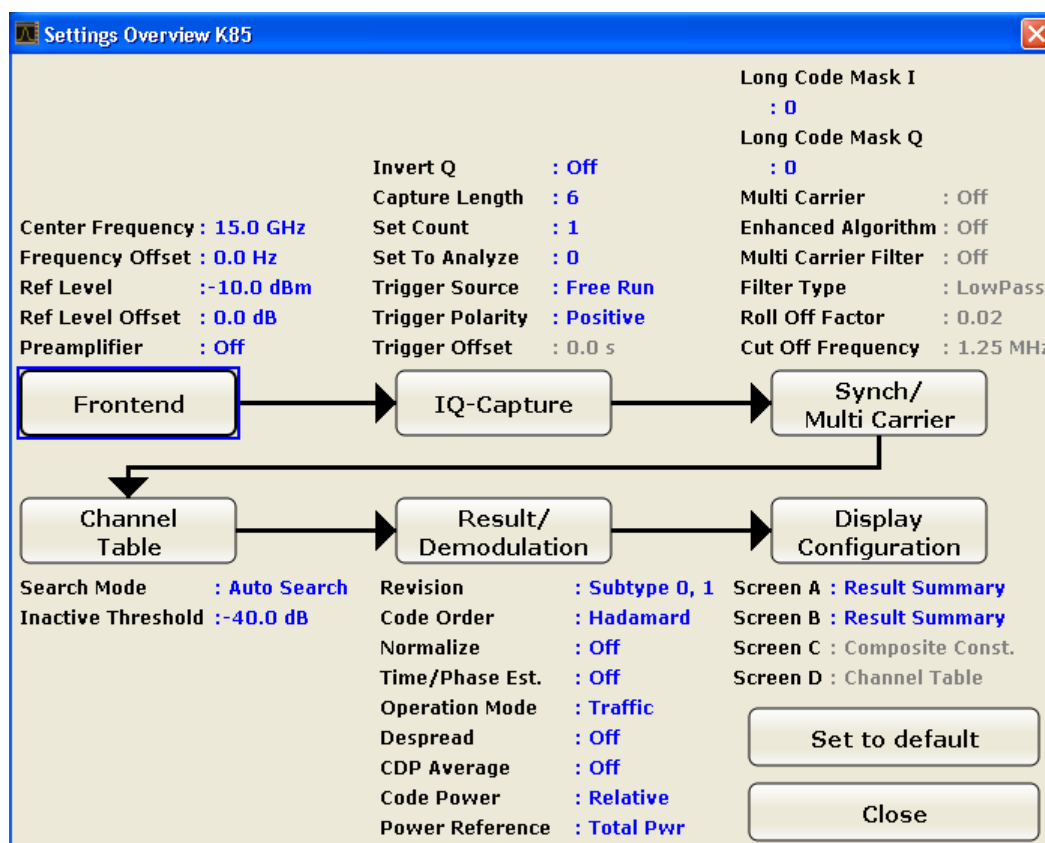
Settings Overview K85

Center Frequency : 15.0 GHz
Frequency Offset : 0.0 Hz
Ref Level :-10.0 dBm
Ref Level Offset : 0.0 dB
Preamplifier : Off

Invert Q : Off
Capture Length : 6
Set Count : 1
Set To Analyze : 0
Trigger Source : Free Run
Trigger Polarity : Positive
Trigger Offset : 0.0 s

Long Code Mask I
: 0
Long Code Mask Q
: 0
Multi Carrier : Off
Enhanced Algorithm : Off
Multi Carrier Filter : Off
Filter Type : LowPass
Roll Off Factor : 0.02
Cut Off Frequency : 1.25 MHz

Frontend

IQ-Capture

Synch/ Multi Carrier

Channel Table

Result/ Demodulation

Display Configuration

Search Mode : Auto Search
Inactive Threshold :-40.0 dB

Revision : Subtype 0, 1
Code Order : Hadamard
Normalize : Off
Time/Phase Est. : Off
Operation Mode : Traffic
Despread : Off
CDP Average : Off
Code Power : Relative
Power Reference : Total Pwr

Screen A : Result Summary
Screen B : Result Summary
Screen C : Composite Const.
Screen D : Channel Table

Set to default

Close